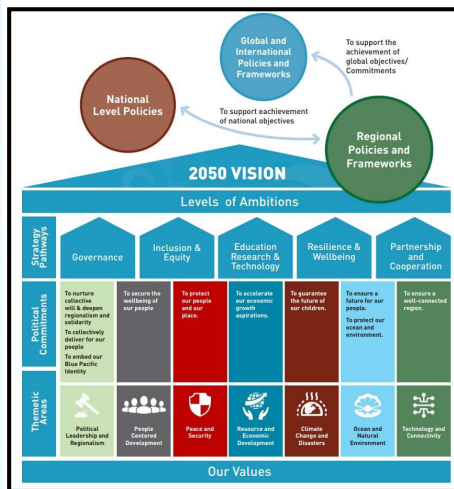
Global and International Policies and Frameworks

To support the achievement of global objectives/ Commitments

National Level Policies

To support eachievement of national objectives

Regional Policies and Frameworks

2050 VISION

Levels of Ambitions

Strategy Pathways

Governance

Inclusion & Equity

Education Research & Technology

Resilience & Wellbeing

Partnership and Cooperation

Political Commitments

To nurture collective will & deepen regionalism and solidarity

To collectively deliver for our people

To embed our Blue Pacific Identity

To secure the wellbeing of our people

To protect our people and our place.

To accelerate our economic growth aspirations.

To guarantee the future of our children.

To ensure a future for our people.

To protect our ocean and environment.

To ensure a well-connected region.

Themetic Areas

Political Leadership and Regionalism

People Centered Development

Peace and Security

Resource and Economic Development

Climate Change and Disasters

Ocean and Natural Environment

Technology and Connectivity

Our Values